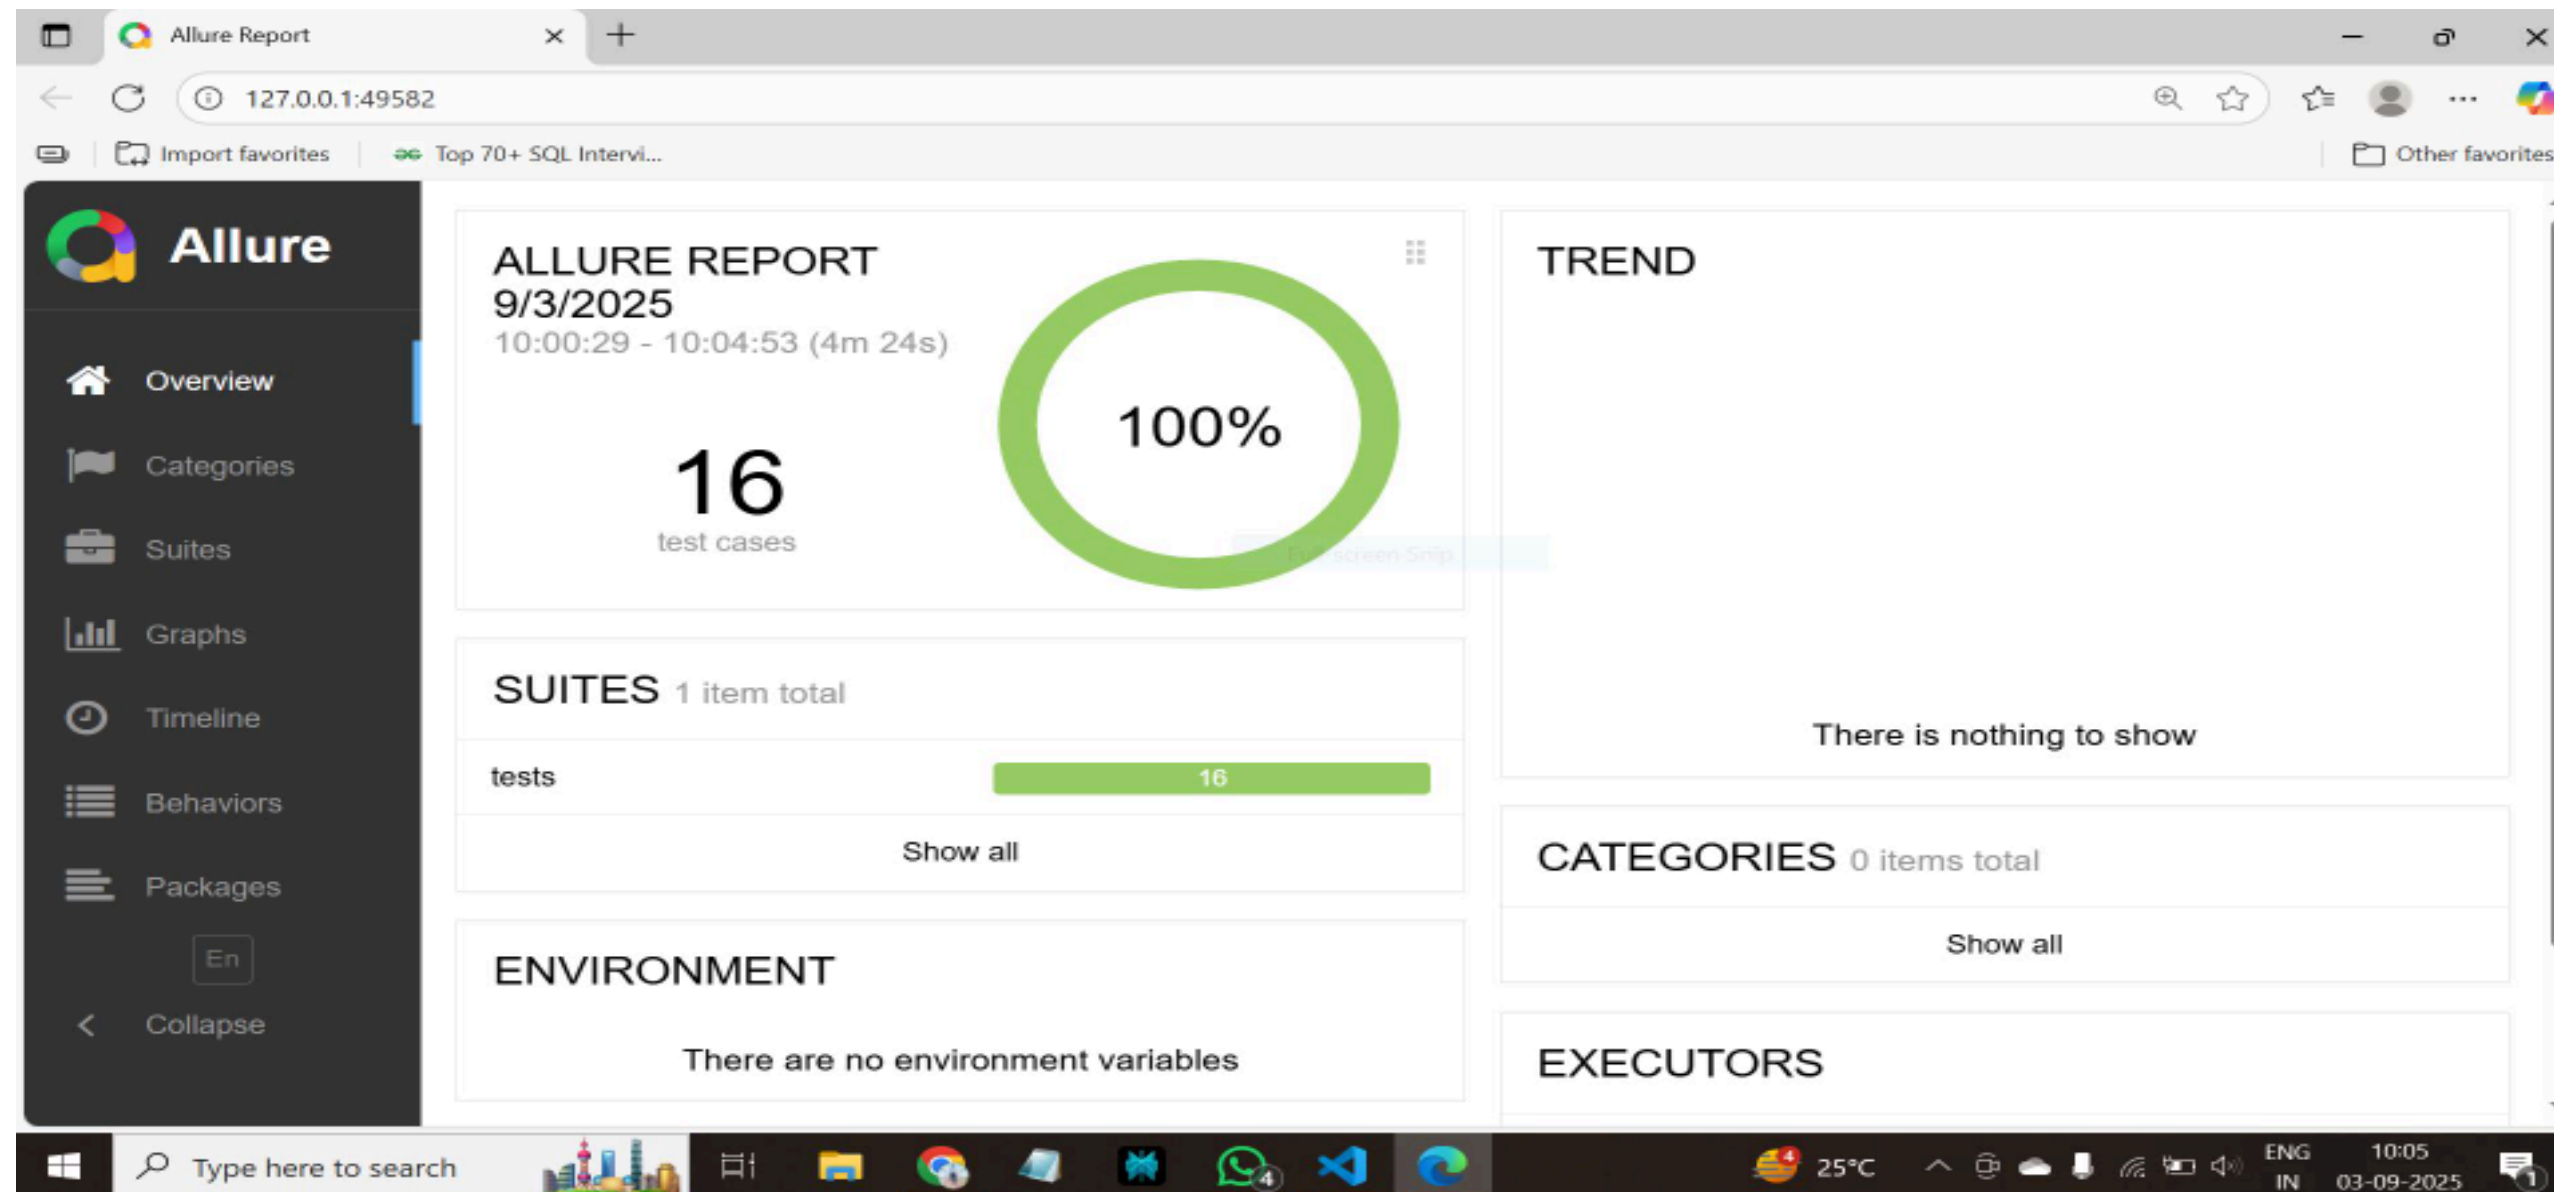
Allure Report

127.0.0.1:49582

Import favorites
Top 70+ SQL Intervi...
Other favorites

Allure

Overview
Categories
Suites
Graphs
Timeline
Behaviors
Packages
En
Collapse

ALLURE REPORT 9/3/2025
10:00:29 - 10:04:53 (4m 24s)

16
test cases

100%

TREND

There is nothing to show

SUITES 1 item total

| tests | 16 |
|---|---|

Show all

CATEGORIES 0 items total

Show all

ENVIRONMENT

There are no environment variables

EXECUTORS

Type here to search

25°C

ENG
IN

10:05
03-09-2025